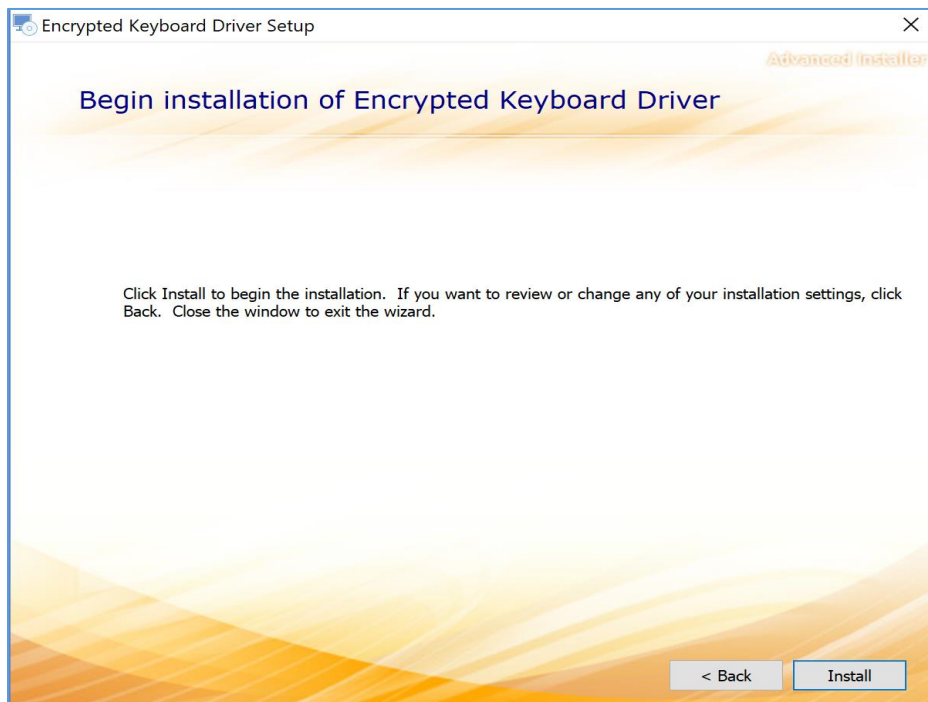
Encrypted Keyboard Driver Setup

×

Advanced Installer

Begin installation of Encrypted Keyboard Driver

Click Install to begin the installation. If you want to review or change any of your installation settings, click Back. Close the window to exit the wizard.

< Back

Install